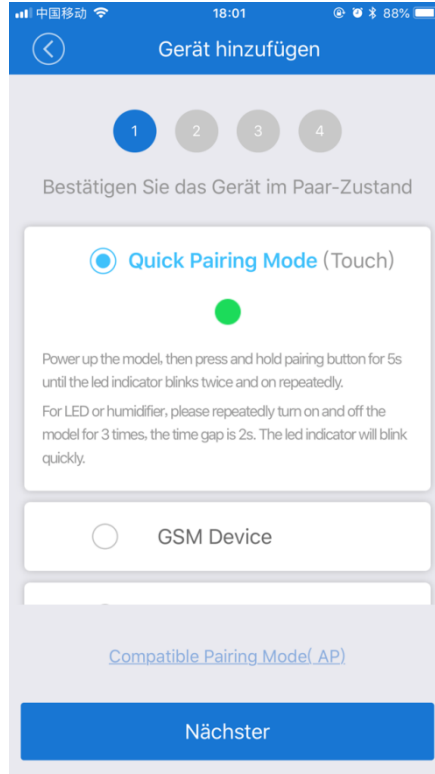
中国移动 18:01 88%

Gerät hinzufügen

1 2 3 4

Bestätigen Sie das Gerät im Paar-Zustand

Quick Pairing Mode (Touch)

Power up the model, then press and hold pairing button for 5s until the led indicator blinks twice and on repeatedly.

For LED or humidifier, please repeatedly turn on and off the model for 3 times, the time gap is 2s. The led indicator will blink quickly.

GSM Device

Compatible Pairing Mode( AP)

Nächster